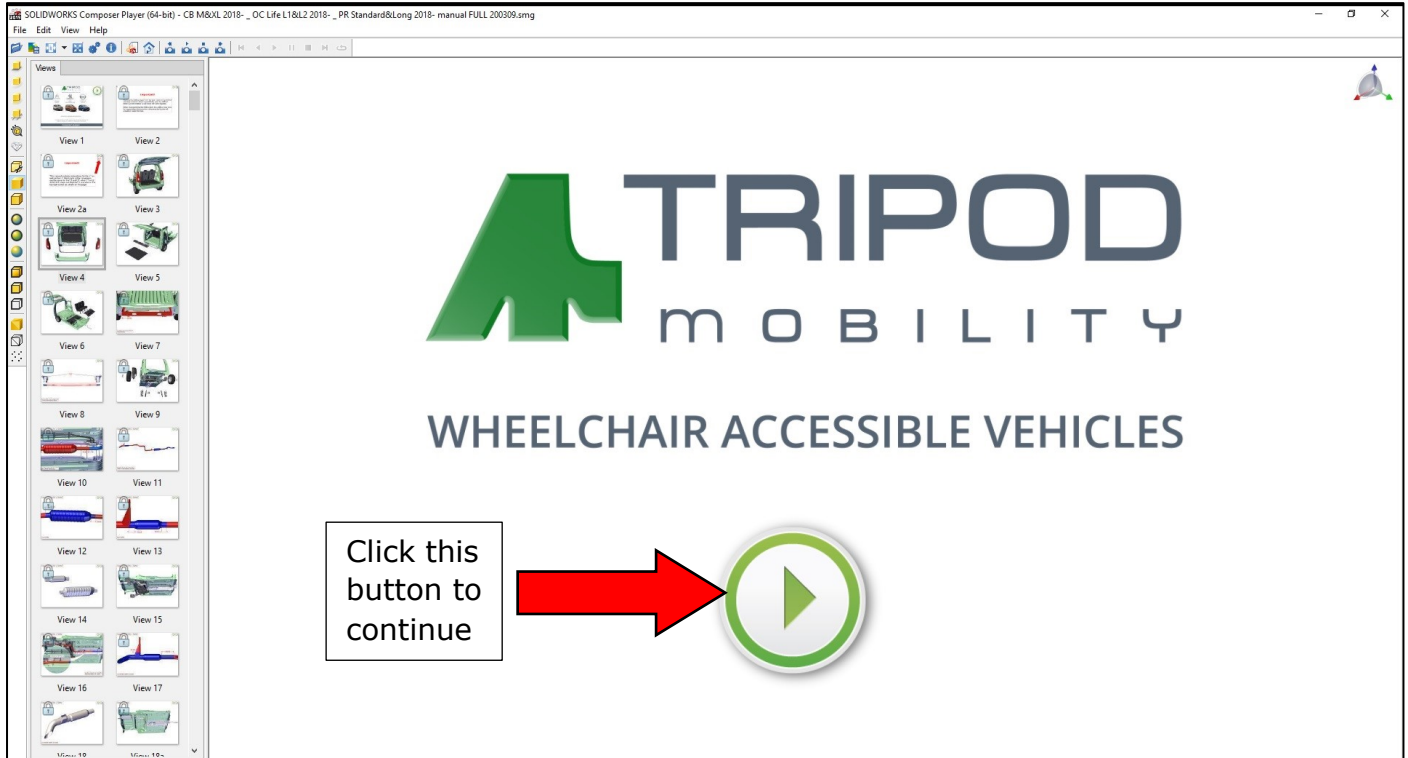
SOLIDWORKS Composer Player (64-bit) - CB M&XL 2018- _ OC Life L1&L2 2018- _ PR Standard&Long 2018- manual FULL 200309.smg

File Edit View Help

Views

View 1
View 2
View 2a
View 3
View 4
View 5
View 6
View 7
View 8
View 9
View 10
View 11
View 12
View 13
View 14
View 15
View 16
View 17
View 18
View 18a

TRIPOD
MOBILITY

WHEELCHAIR ACCESSIBLE VEHICLES

Click this button to continue